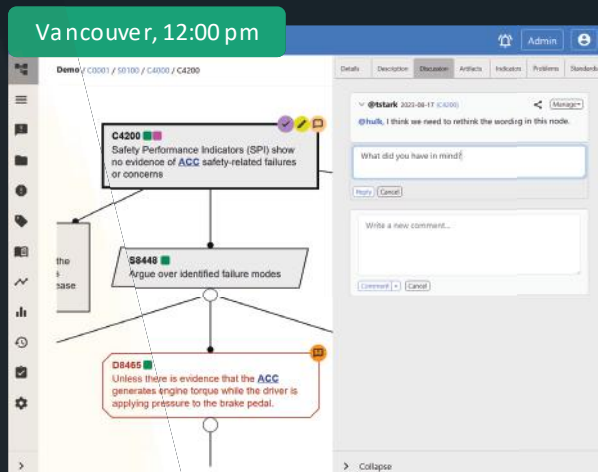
Vancouver, 12:00 pm

Admin

Demo / C0001 / S0100 / C4000 / C4200

Details Description Discussion Artifacts Indicators Problems Standards

@tstark 2023-08-17 (C4200) Manage

@hulk, I think we need to rethink the wording in this node.

What did you have in mind?

Reply Cancel

Write a new comment...

Comment Cancel

C4200
Safety Performance Indicators (SPI) show no evidence of ACC safety-related failures or concerns

the
s
ase

S8448
Argue over identified failure modes

D8465
Unless there is evidence that the ACC generates engine torque while the driver is applying pressure to the brake pedal.

> Collapse